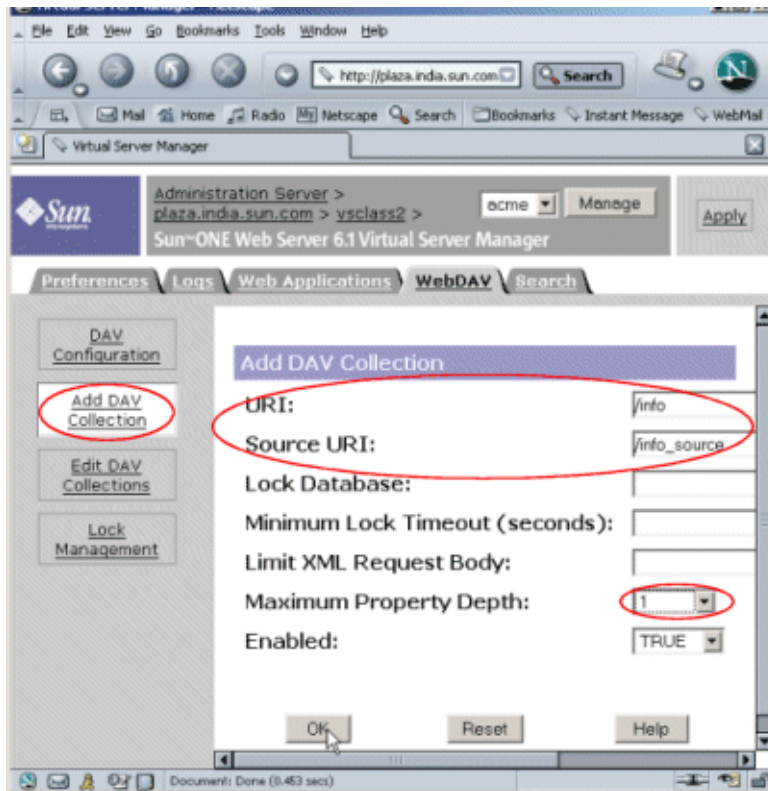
File Edit View Go Bookmarks Tools Window Help

http://plaza.india.sun.com

Search

Mail Home Radio Netscape Search Bookmarks Instant Message WebMail

Virtual Server Manager

Sun

Administration Server > plaza.india.sun.com > vsclass2 >

acme

Manage

Sun-ONE Web Server 6.1 Virtual Server Manager

Apply

Preferences Logs Web Applications WebDAV Search

DAV Configuration

Add DAV Collection

Edit DAV Collections

Lock Management

Add DAV Collection

| | |
|---|---|
| URI: | /info |
| Source URI: | /info_source |
| Lock Database: | |
| Minimum Lock Timeout (seconds): | |
| Limit XML Request Body: | |
| Maximum Property Depth: | 1 |
| Enabled: | TRUE |

OK Reset Help

Document: Done (0.453 secs)